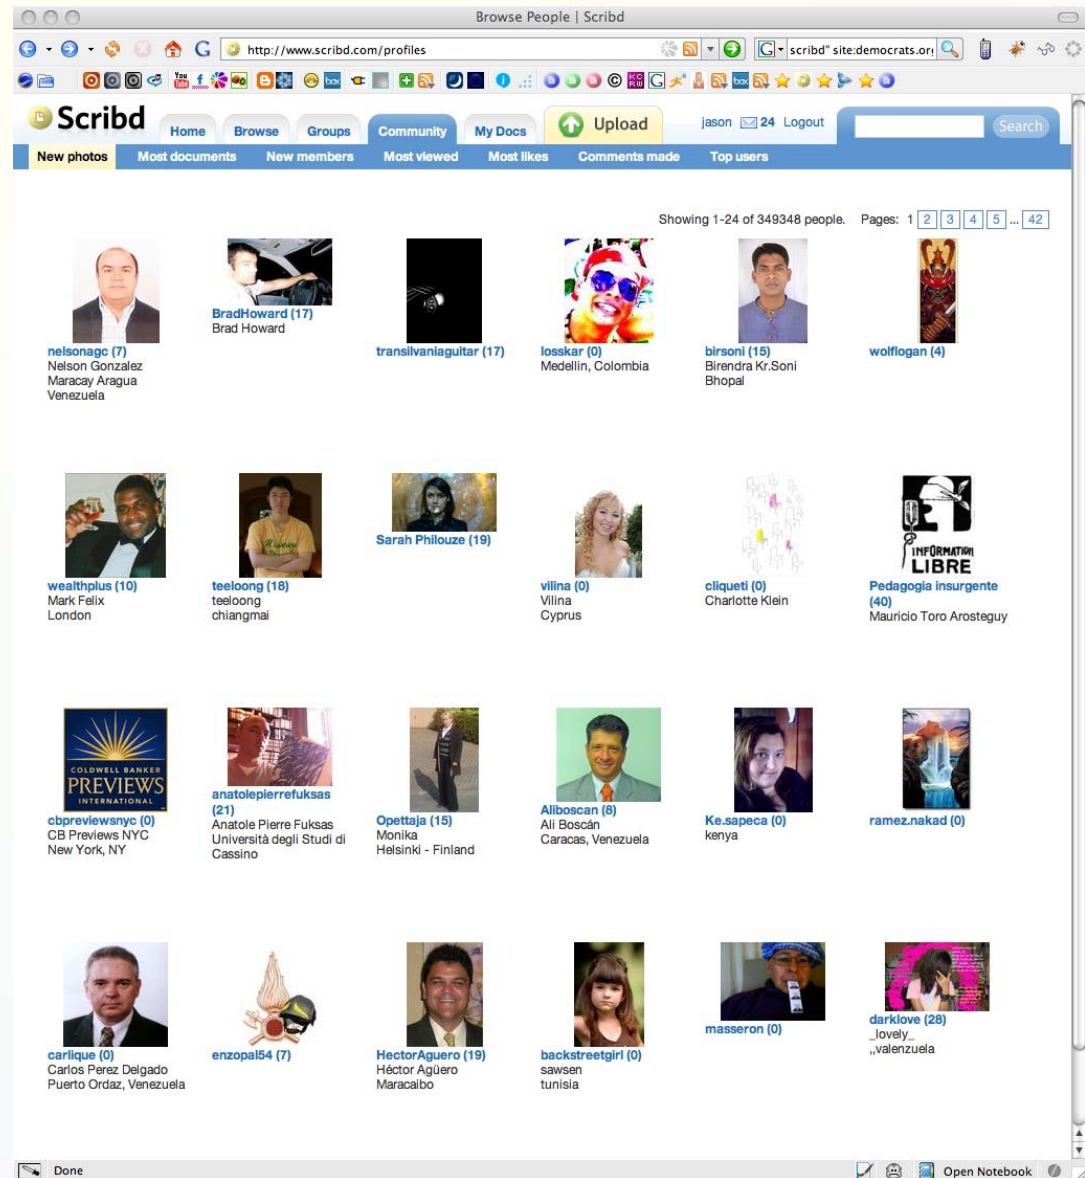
Browse People | Scribd

http://www.scribd.com/profiles

scribd" site:democrats.or

Scribd

Home Browse Groups Community My Docs Upload jason 24 Logout Search

New photos Most documents New members Most viewed Most likes Comments made Top users

Showing 1-24 of 349348 people. Pages: 1 2 3 4 5 ... 42

nelsonagc (7)
Nelson Gonzalez
Maracay Aragua
Venezuela

BradHoward (17)
Brad Howard

transilvaniaguitar (17)

losskar (0)
Medellin, Colombia

birsoni (15)
Birendra Kr.Soni
Bhopal

wolflogan (4)

wealthplus (10)
Mark Felix
London

teeloong (18)
teeloong
chiangmai

Sarah Philouze (19)

vilina (0)
Vilina
Cyprus

cliqueti (0)
Charlotte Klein

INFORMATION LIBRE

Pedagogia insurgente (40)
Mauricio Toro Arosteguy

COLDWELL BANKER PREVIEWS INTERNATIONAL

cbpreviewsnyc (0)
CB Previews NYC
New York, NY

anatolepierrefuksas (21)
Anatole Pierre Fuksas
Università degli Studi di Cassino

Opettaja (15)
Monika
Helsinki - Finland

Aliboscan (8)
Ali Boscán
Caracas, Venezuela

Ke.sapeca (0)
kenya

ramez.nakad (0)

carlique (0)
Carlos Perez Delgado
Puerto Ordaz, Venezuela

enzopal54 (7)

HectorAguero (19)
Héctor Agüero
Maracaibo

backstreetgirl (0)
sawsen
tunisia

masseron (0)

darklove (28)
_lovely_
,,valenzuela

Done

Open Notebook